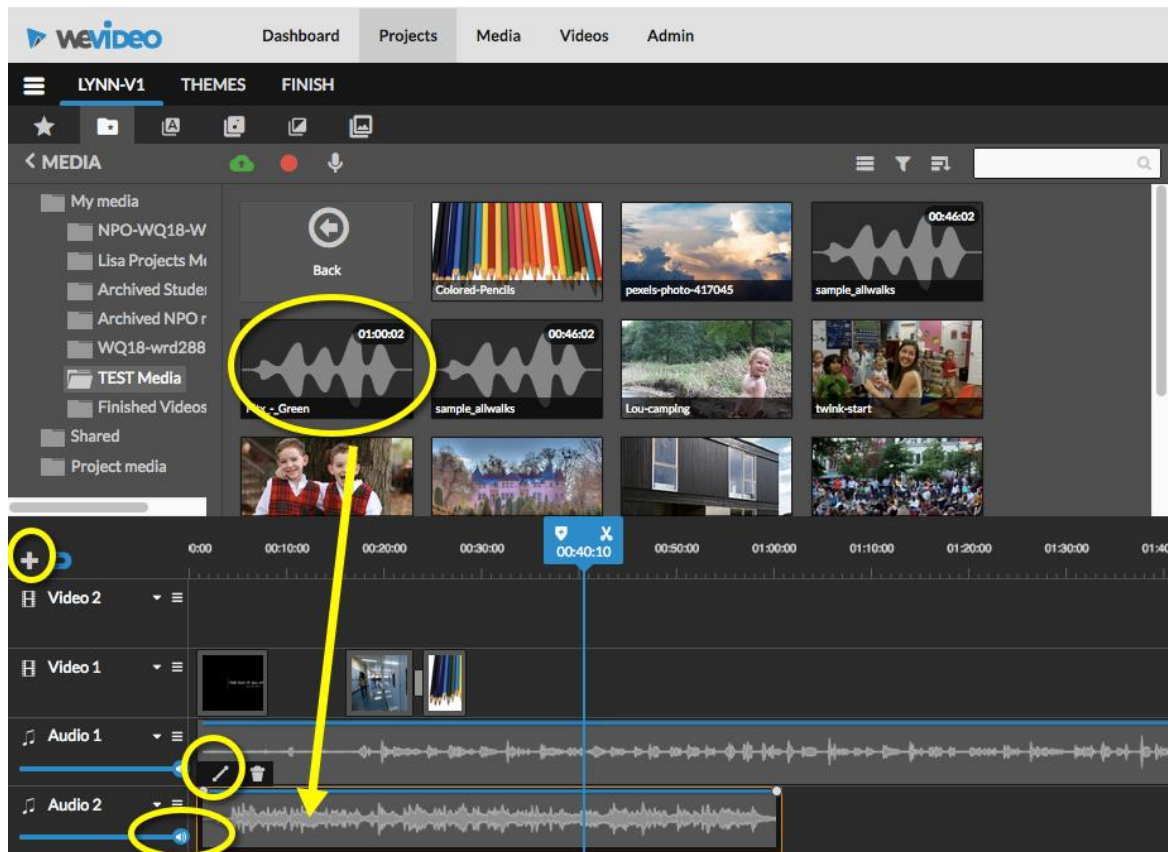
wevideo

Dashboard
Projects
Media
Videos
Admin

LYNN-V1
THEMES
FINISH

< MEDIA

My media
NPO-WQ18-W
Lisa Projects Me
Archived Studer
Archived NPO r
WQ18-wrd288
TEST Media
Finished Videos
Shared
Project media

Back
Colored-Pencils
pexels-photo-417045
00:46:02
sample_allwalks
01:00:02
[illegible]-_Green
00:46:02
sample_allwalks
Lou-camping
twink-start

0:00
00:10:00
00:20:00
00:30:00
00:40:10
00:50:00
01:00:00
01:10:00
01:20:00
01:30:00
01:40

Video 2
Video 1
Audio 1
Audio 2